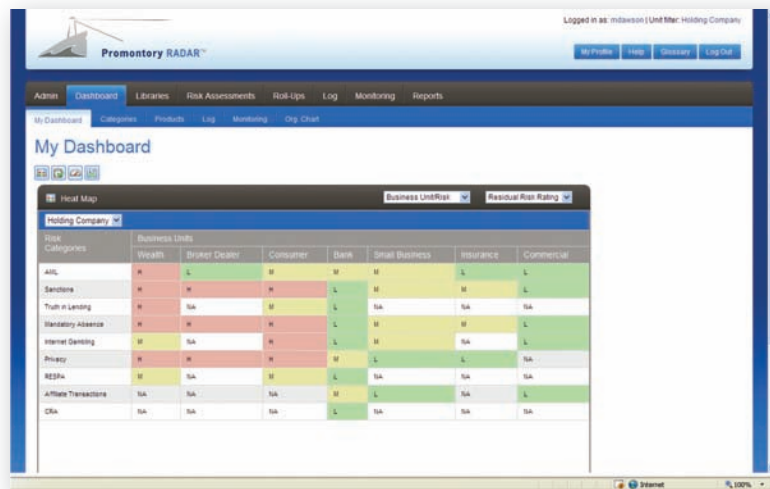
Promontory RADAR™

Logged in as: mdawson | Unit filter: Holding Company

My Profile | Help | Glossary | Log Out

Admin | Dashboard | Libraries | Risk Assessments | Roll-Ups | Log | Monitoring | Reports

My Dashboard | Categories | Products | Log | Monitoring | Org. Chart

My Dashboard

Heat Map

Business Unit/Risk

Residual Risk Rating

Holding Company

| Risk Categories | Wealth | Broker Dealer | Consumer | Bank | Small Business | Insurance | Commercial |
|---|---|---|---|---|---|---|---|
| | Business Units | | | | | | |
| AML | H | L | M | M | M | L | L |
| Sanctions | H | H | H | L | M | M | L |
| Truth in Lending | H | NA | M | L | NA | NA | NA |
| Mandatory Absence | H | H | H | L | M | M | L |
| Internet Gambling | M | NA | H | L | M | NA | L |
| Privacy | H | H | H | M | L | L | NA |
| RESPA | M | NA | M | L | NA | NA | NA |
| Affiliate Transactions | NA | NA | NA | M | L | NA | L |
| CRA | NA | NA | NA | L | NA | NA | NA |

Internet | 100%